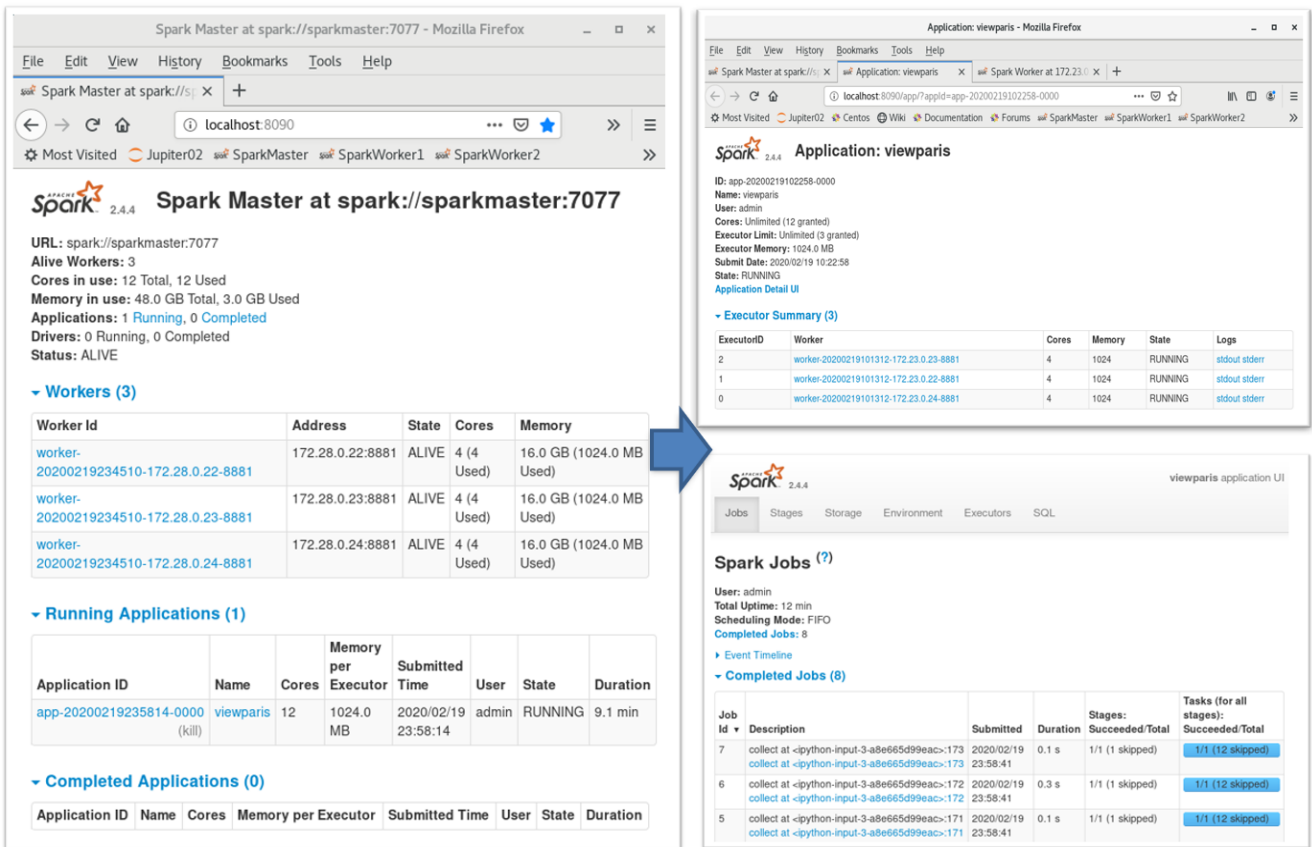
Spark Master at spark://sparkmaster:7077 - Mozilla Firefox

File Edit View History Bookmarks Tools Help

Spark Master at spark://sp

localhost:8090

Most Visited Jupiter02 SparkMaster SparkWorker1 SparkWorker2

Spark 2.4.4 Spark Master at spark://sparkmaster:7077

URL: spark://sparkmaster:7077
Alive Workers: 3
Cores in use: 12 Total, 12 Used
Memory in use: 48.0 GB Total, 3.0 GB Used
Applications: 1 Running, 0 Completed
Drivers: 0 Running, 0 Completed
Status: ALIVE

Workers (3)

| Worker Id | Address | State | Cores | Memory |
|---|---|---|---|---|
| worker-20200219234510-172.28.0.22-8881 | 172.28.0.22:8881 | ALIVE | 4 (4 Used) | 16.0 GB (1024.0 MB Used) |
| worker-20200219234510-172.28.0.23-8881 | 172.28.0.23:8881 | ALIVE | 4 (4 Used) | 16.0 GB (1024.0 MB Used) |
| worker-20200219234510-172.28.0.24-8881 | 172.28.0.24:8881 | ALIVE | 4 (4 Used) | 16.0 GB (1024.0 MB Used) |

Running Applications (1)

| Application ID | Name | Cores | Memory per Executor | Submitted Time | User | State | Duration |
|---|---|---|---|---|---|---|---|
| app-20200219235814-0000 (kill) | viewparis | 12 | 1024.0 MB | 2020/02/19 23:58:14 | admin | RUNNING | 9.1 min |

Completed Applications (0)

| Application ID | Name | Cores | Memory per Executor | Submitted Time | User | State | Duration |
|---|---|---|---|---|---|---|---|

Application: viewparis - Mozilla Firefox

File Edit View History Bookmarks Tools Help

Spark Master at spark://s | Application: viewparis | Spark Worker at 172.23.0

localhost:8090/app/?appId=app-20200219102258-0000

Most Visited Jupiter02 Centos Wiki Documentation Forums SparkMaster SparkWorker1 SparkWorker2

Spark 2.4.4 Application: viewparis

ID: app-20200219102258-0000
Name: viewparis
User: admin
Cores: Unlimited (12 granted)
Executor Limit: Unlimited (3 granted)
Executor Memory: 1024.0 MB
Submit Date: 2020/02/19 10:22:58
State: RUNNING
Application Detail UI

Executor Summary (3)

| ExecutorID | Worker | Cores | Memory | State | Logs |
|---|---|---|---|---|---|
| 2 | worker-20200219101312-172.23.0.23-8881 | 4 | 1024 | RUNNING | stdout stderr |
| 1 | worker-20200219101312-172.23.0.22-8881 | 4 | 1024 | RUNNING | stdout stderr |
| 0 | worker-20200219101312-172.23.0.24-8881 | 4 | 1024 | RUNNING | stdout stderr |

Spark 2.4.4 viewparis application UI

Jobs Stages Storage Environment Executors SQL

Spark Jobs (?)

User: admin
Total Uptime: 12 min
Scheduling Mode: FIFO
Completed Jobs: 8

Event Timeline

Completed Jobs (8)

| Job Id ▾ | Description | Submitted | Duration | Stages: Succeeded/Total | Tasks (for all stages): Succeeded/Total |
|---|---|---|---|---|---|
| 7 | collect at <ipython-input-3-a8e665d99eac>:173 collect at <ipython-input-3-a8e665d99eac>:173 | 2020/02/19 23:58:41 | 0.1 s | 1/1 (1 skipped) | 1/1 (12 skipped) |
| 6 | collect at <ipython-input-3-a8e665d99eac>:172 collect at <ipython-input-3-a8e665d99eac>:172 | 2020/02/19 23:58:41 | 0.3 s | 1/1 (1 skipped) | 1/1 (12 skipped) |
| 5 | collect at <ipython-input-3-a8e665d99eac>:171 collect at <ipython-input-3-a8e665d99eac>:171 | 2020/02/19 23:58:41 | 0.1 s | 1/1 (1 skipped) | 1/1 (12 skipped) |